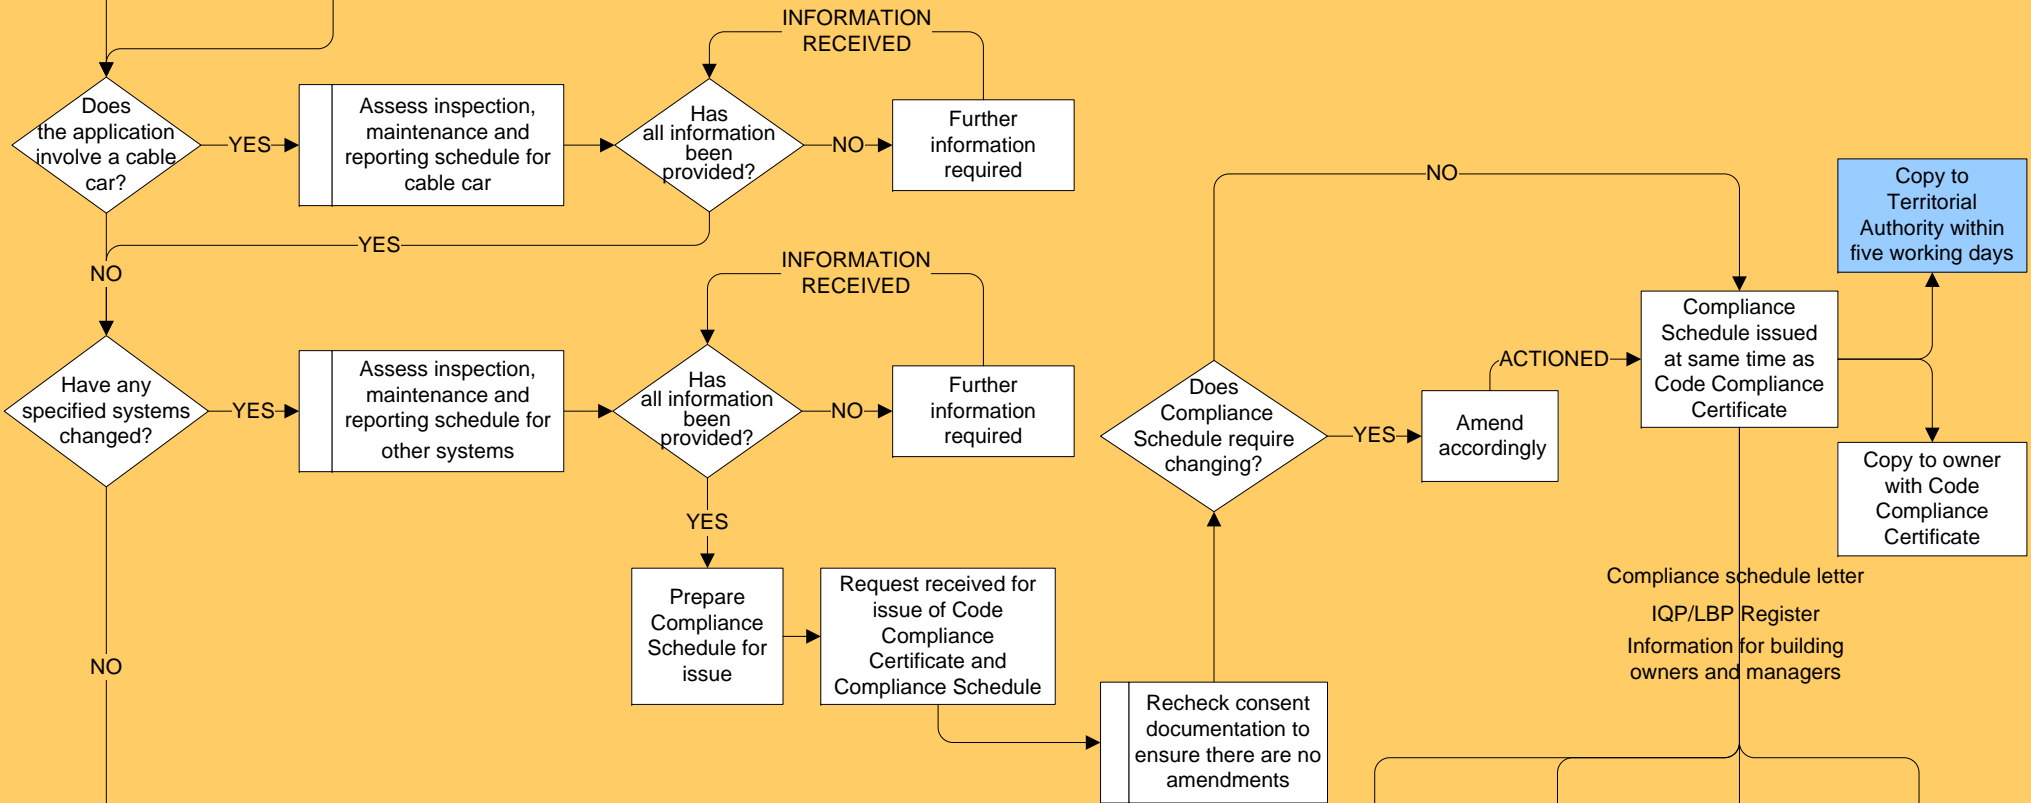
INFORMATION RECEIVED

Does the application involve a cable car?

YES

Assess inspection, maintenance and reporting schedule for cable car

Has all information been provided?

NO

Further information required

YES

NO

INFORMATION RECEIVED

Have any specified systems changed?

YES

Assess inspection, maintenance and reporting schedule for other systems

Has all information been provided?

NO

Further information required

YES

Prepare Compliance Schedule for issue

Request received for issue of Code Compliance Certificate and Compliance Schedule

Recheck consent documentation to ensure there are no amendments

NO

Does Compliance Schedule require changing?

YES

NO

Amend accordingly

ACTIONED

Compliance Schedule issued at same time as Code Compliance Certificate

Copy to Territorial Authority within five working days

Copy to owner with Code Compliance Certificate

Compliance schedule letter

IQP/LBP Register

Information for building owners and managers